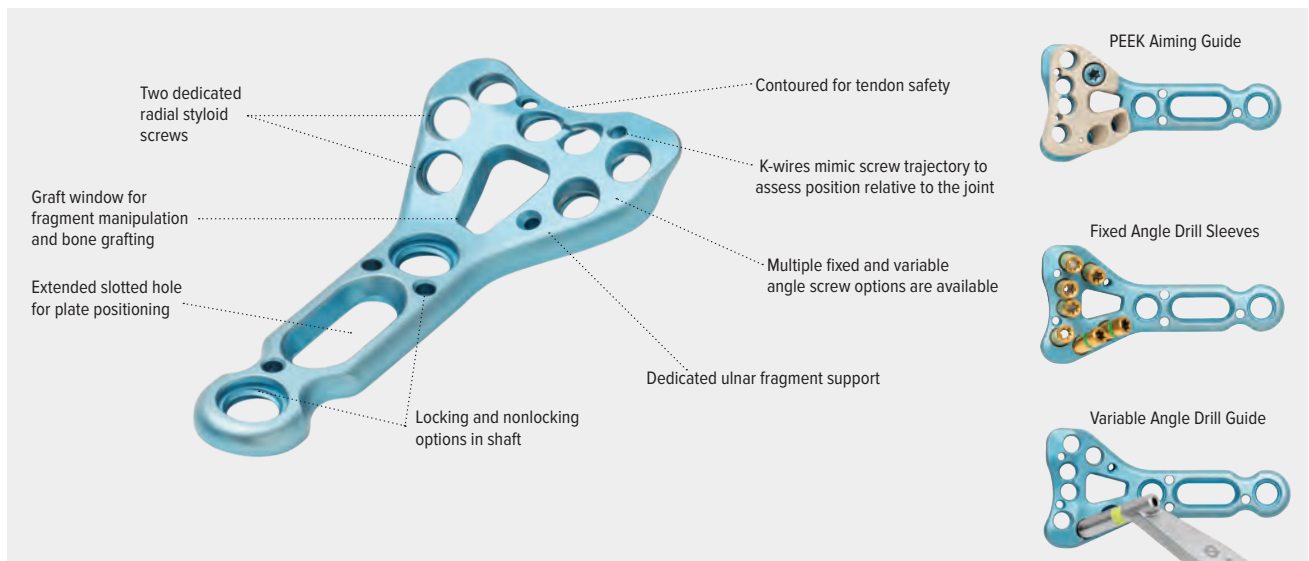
Two dedicated radial styloid screws

Graft window for fragment manipulation and bone grafting

Extended slotted hole for plate positioning

Contoured for tendon safety

K-wires mimic screw trajectory to assess position relative to the joint

Multiple fixed and variable angle screw options are available

Dedicated ulnar fragment support

Locking and nonlocking options in shaft

PEEK Aiming Guide

Fixed Angle Drill Sleeves

Variable Angle Drill Guide